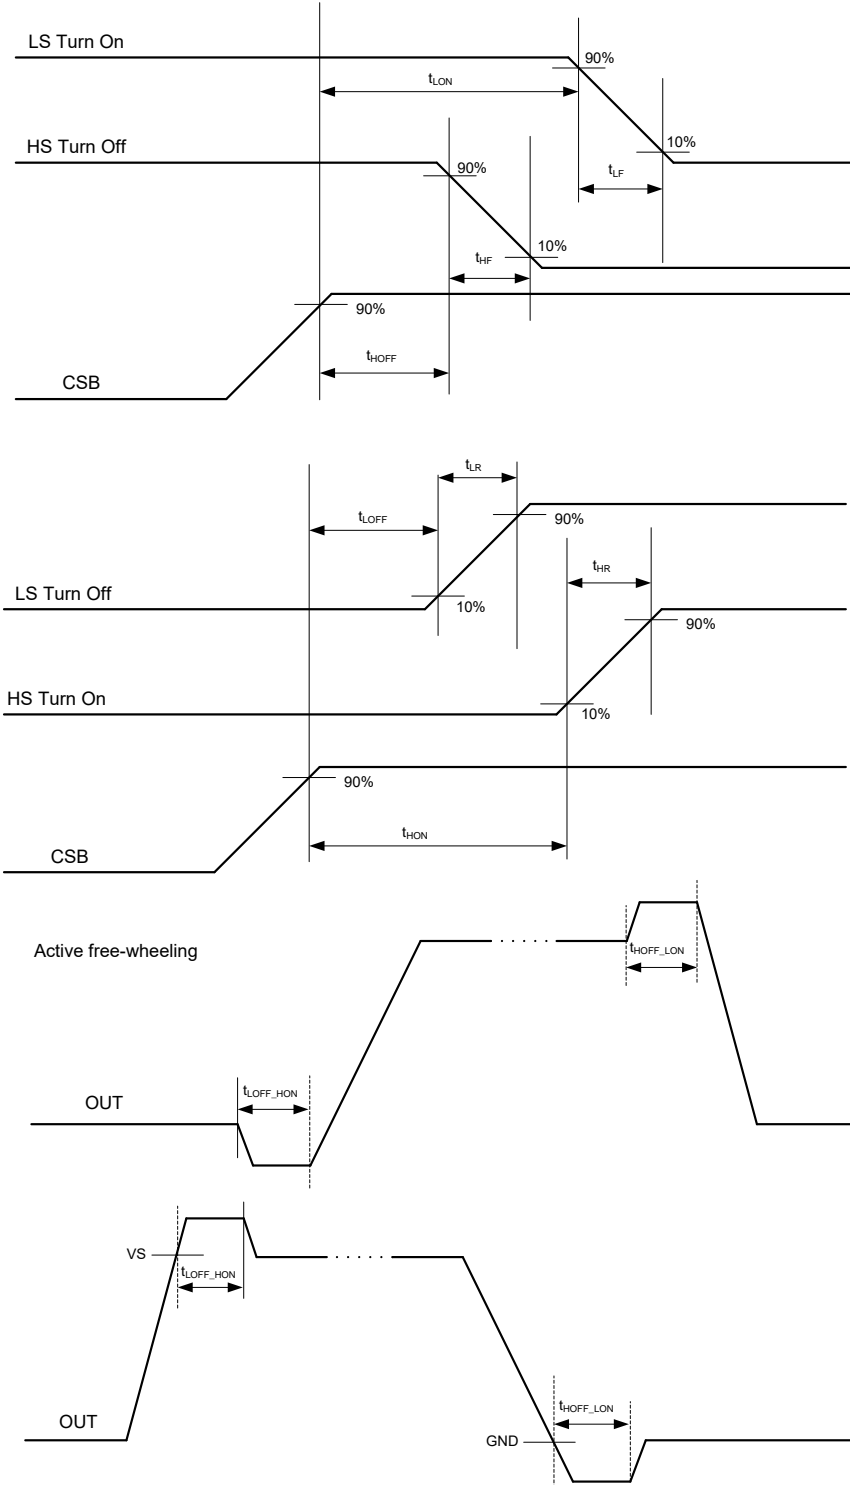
LS Turn On

90%

$t_{LON}$

HS Turn Off

90%

10%

$t_{LF}$

10%

$t_{HF}$

90%

$t_{HOFF}$

CSB

$t_{LR}$

$t_{LOFF}$

90%

$t_{HR}$

LS Turn Off

10%

90%

HS Turn On

10%

90%

$t_{HON}$

CSB

Active free-wheeling

$t_{HOFF\_LON}$

$t_{LOFF\_HON}$

OUT

VS

$t_{LOFF\_HON}$

$t_{HOFF\_LON}$

OUT

GND